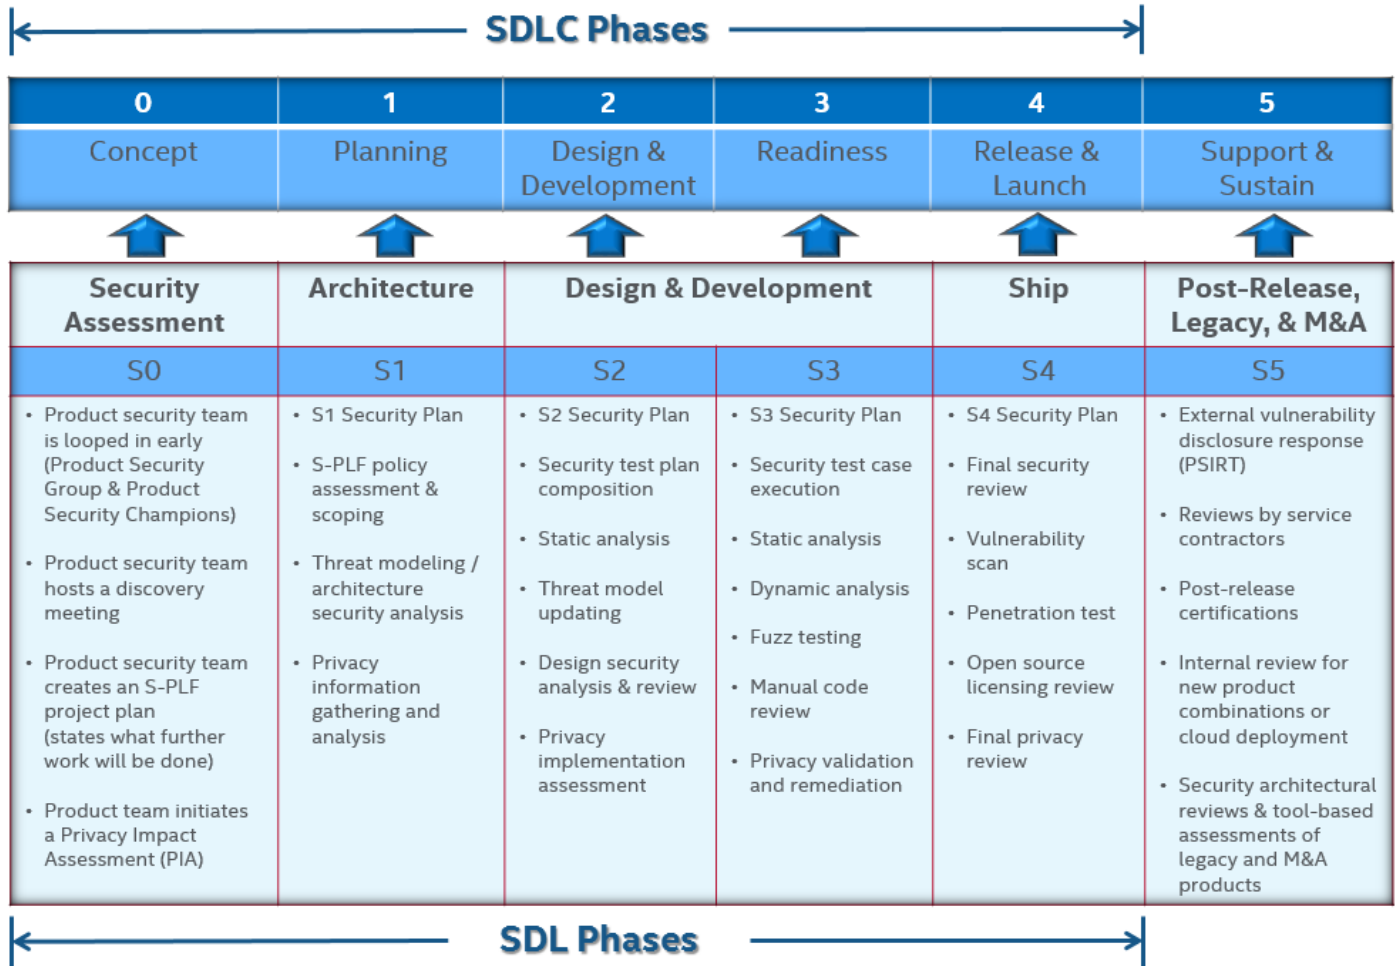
SDLC Phases

| 0 | 1 | 2 | 3 | 4 | 5 |
|---|---|---|---|---|---|
| Concept | Planning | Design & Development | Readiness | Release & Launch | Support & Sustain |

| Security Assessment | Architecture | Design & Development | | Ship | Post-Release, Legacy, & M&A |
|---|---|---|---|---|---|
| S0 | S1 | S2 | S3 | S4 | S5 |
| • Product security team is looped in early (Product Security Group & Product Security Champions) • Product security team hosts a discovery meeting • Product security team creates an S-PLF project plan (states what further work will be done) • Product team initiates a Privacy Impact Assessment (PIA) | • S1 Security Plan • S-PLF policy assessment & scoping • Threat modeling / architecture security analysis • Privacy information gathering and analysis | • S2 Security Plan • Security test plan composition • Static analysis • Threat model updating • Design security analysis & review • Privacy implementation assessment | • S3 Security Plan • Security test case execution • Static analysis • Dynamic analysis • Fuzz testing • Manual code review • Privacy validation and remediation | • S4 Security Plan • Final security review • Vulnerability scan • Penetration test • Open source licensing review • Final privacy review | • External vulnerability disclosure response (PSIRT) • Reviews by service contractors • Post-release certifications • Internal review for new product combinations or cloud deployment • Security architectural reviews & tool-based assessments of legacy and M&A products |

SDL Phases